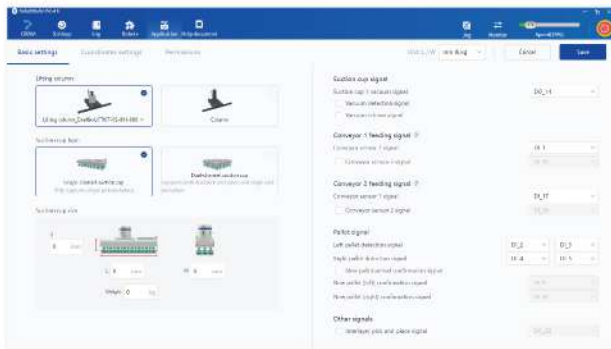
Basic settings
Coordinates settings
Permissions
Save
Cancel

Lifting column
Lifting column_DaeBo-LCT07T-IS-RH-880
Cobots

Suctioning tool
Single channel suction cup
Dual-channel suction cup

Suctioning size
L
W
Weight

Suction cup signal
Suction cup 1 vacuum signal
DO_14
Vacuum detection signal
Vacuum release signal

Conveyor 1 feeding signal
Conveyor sensor 1 signal
DI_1
Conveyor sensor 2 signal

Conveyor 2 feeding signal
Conveyor sensor 1 signal
DI_17
Conveyor sensor 2 signal

Pallet signal
Left pallet detection signal
DI_2
DI_3
Right pallet detection signal
DI_4
DI_5
New pallet manual confirmation signal
New pallet (left) confirmation signal
New pallet (right) confirmation signal

Other signals
Interlayer pick and place signal